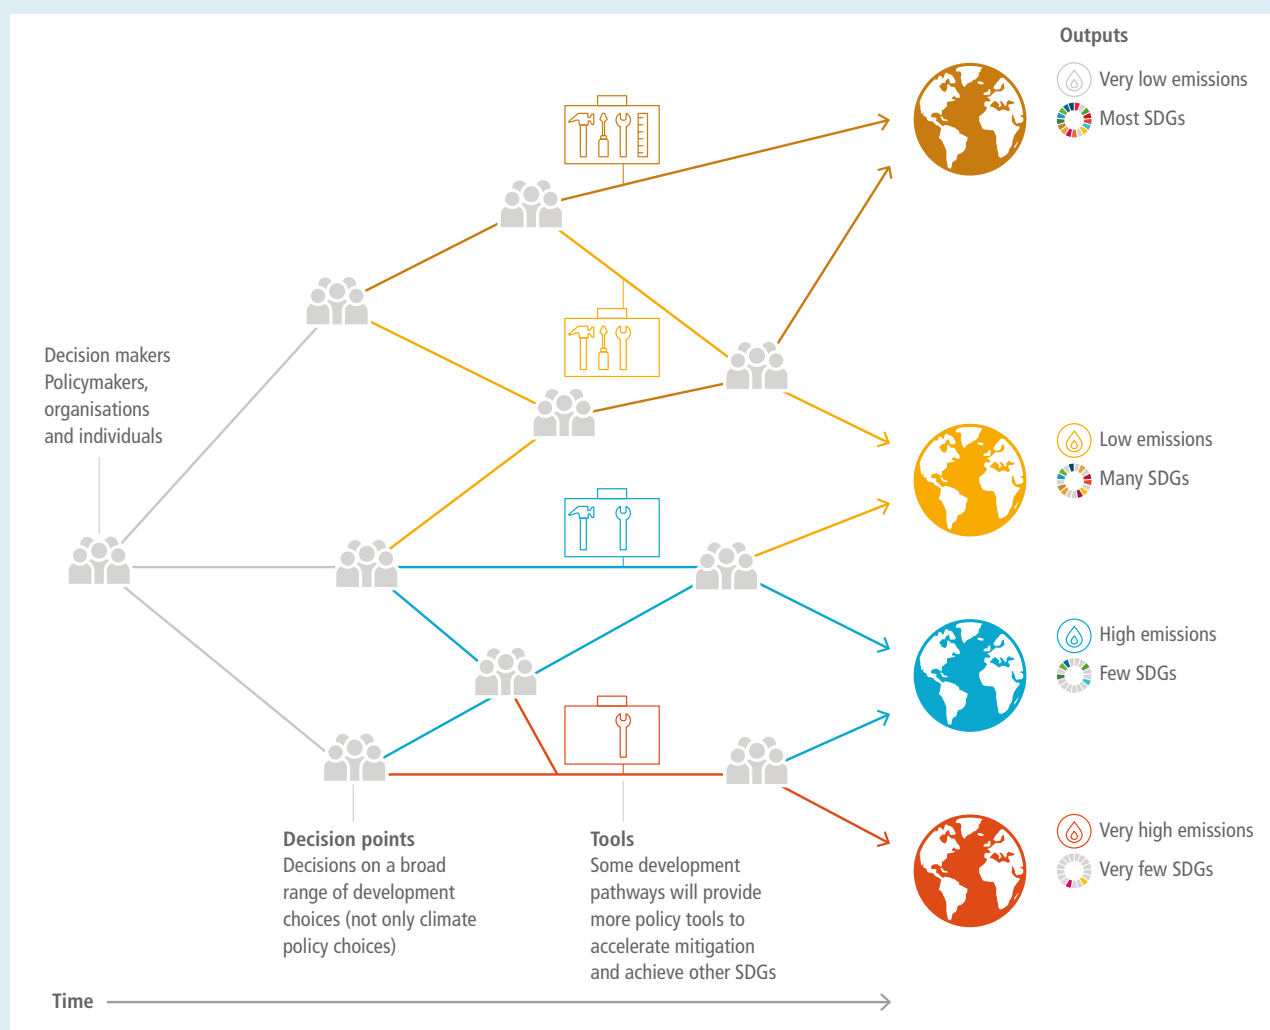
Outputs

Very low emissions
Most SDGs

Low emissions
Many SDGs

High emissions
Few SDGs

Very high emissions
Very few SDGs

Decision makers
Policymakers, organisations and individuals

Decision points
Decisions on a broad range of development choices (not only climate policy choices)

Tools
Some development pathways will provide more policy tools to accelerate mitigation and achieve other SDGs

Time